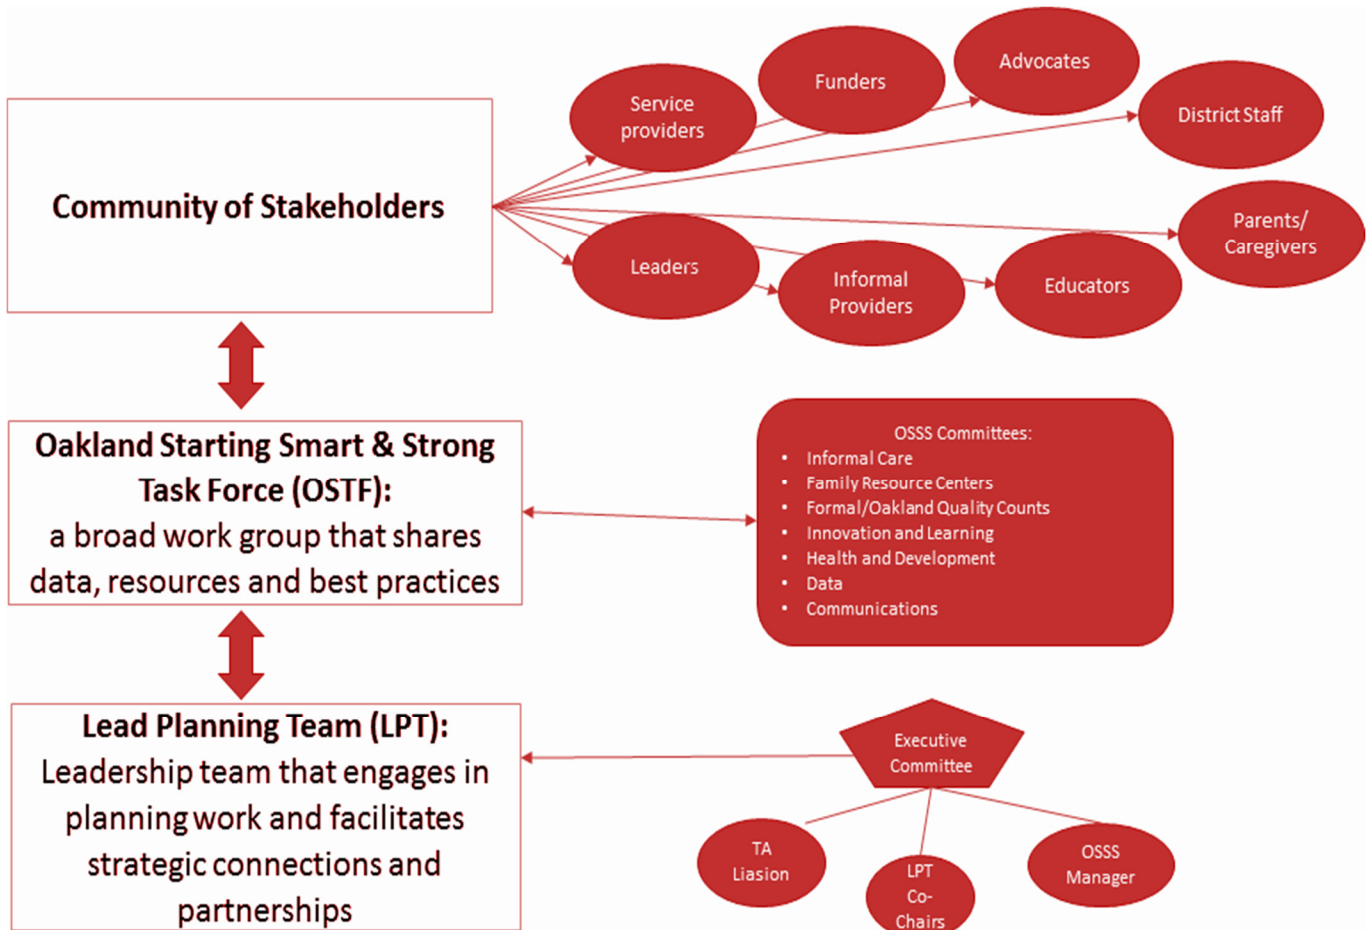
Community of Stakeholders

Service providers

Funders

Advocates

District Staff

Parents/ Caregivers

Leaders

Informal Providers

Educators

Oakland Starting Smart & Strong Task Force (OSTF):
a broad work group that shares data, resources and best practices

OSSS Committees:
- Informal Care
- Family Resource Centers
- Formal/Oakland Quality Counts
- Innovation and Learning
- Health and Development
- Data
- Communications

Lead Planning Team (LPT):
Leadership team that engages in planning work and facilitates strategic connections and partnerships

Executive Committee

TA Liasion

LPT Co-Chairs

OSSS Manager